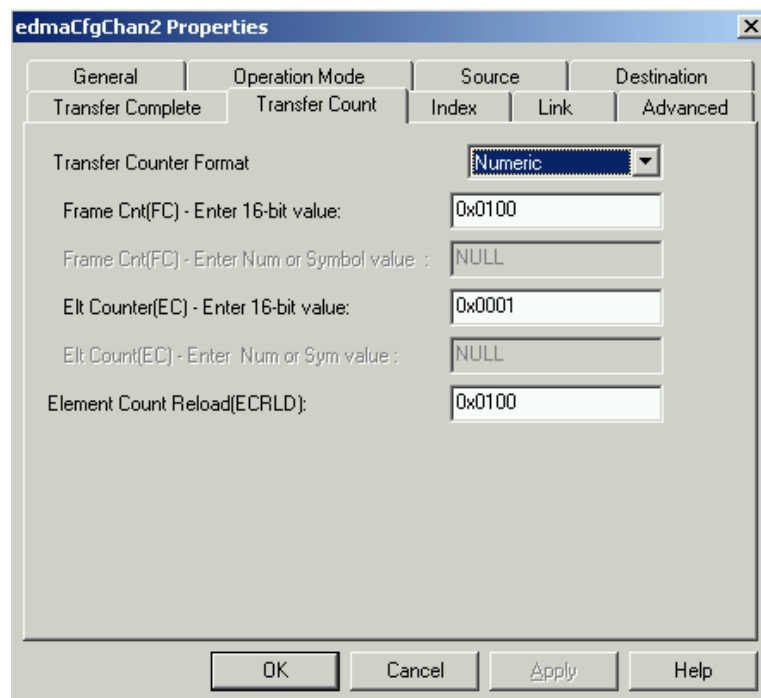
edmaCfgChan2 Properties

×

General | Operation Mode | Source | Destination
Transfer Complete | Transfer Count | Index | Link | Advanced

Transfer Counter Format
Numeric

Frame Cnt(FC) - Enter 16-bit value:
0x0100

Frame Cnt(FC) - Enter Num or Symbol value :
NULL

Elt Counter(EC) - Enter 16-bit value:
0x0001

Elt Count(EC) - Enter Num or Sym value :
NULL

Element Count Reload(ECRLD):
0x0100

OK
Cancel
Apply
Help